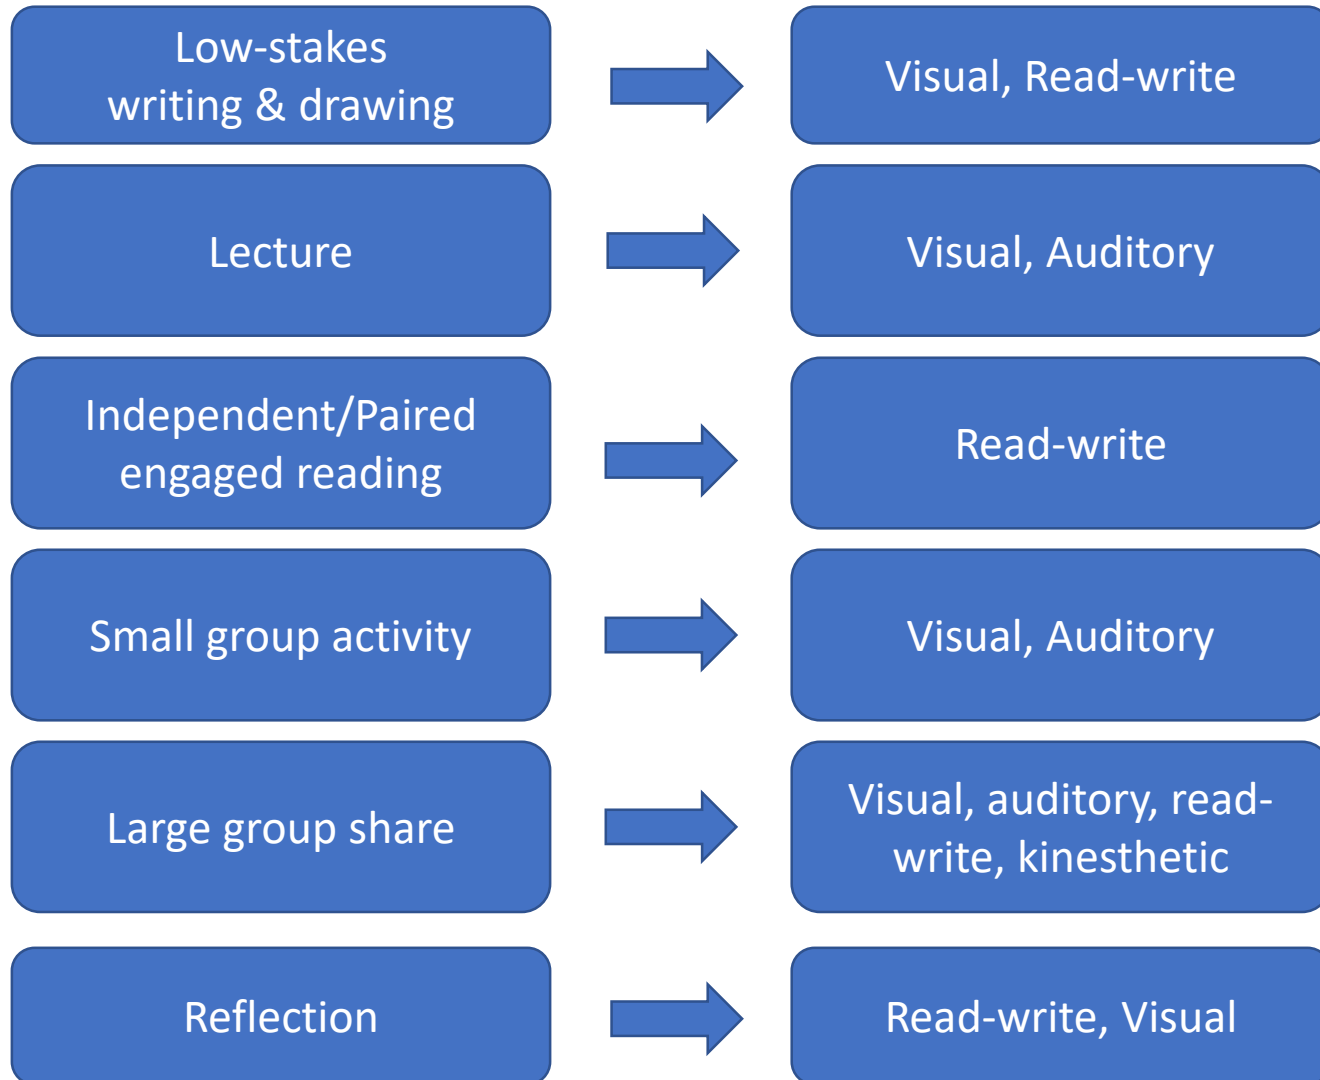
Low-stakes writing & drawing

Visual, Read-write

Lecture

Visual, Auditory

Independent/Paired engaged reading

Read-write

Small group activity

Visual, Auditory

Large group share

Visual, auditory, read-write, kinesthetic

Reflection

Read-write, Visual